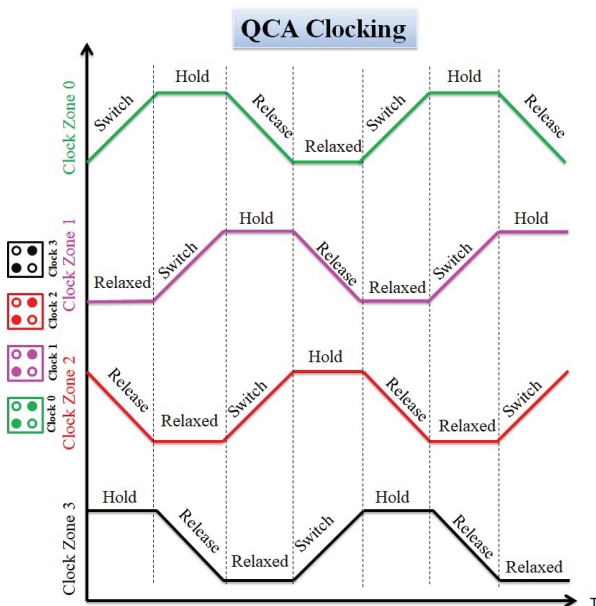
QCA Clocking

Clock Zone 0
Switch
Hold
Release
Relaxed
Switch
Hold
Release

Clock Zone 1
Relaxed
Switch
Hold
Release
Relaxed
Switch
Hold

Clock Zone 2
Release
Relaxed
Switch
Hold
Release
Relaxed
Switch

Clock Zone 3
Hold
Release
Relaxed
Switch
Hold
Release
Relaxed

Clock 3
Clock 2
Clock 1
Clock 0

T